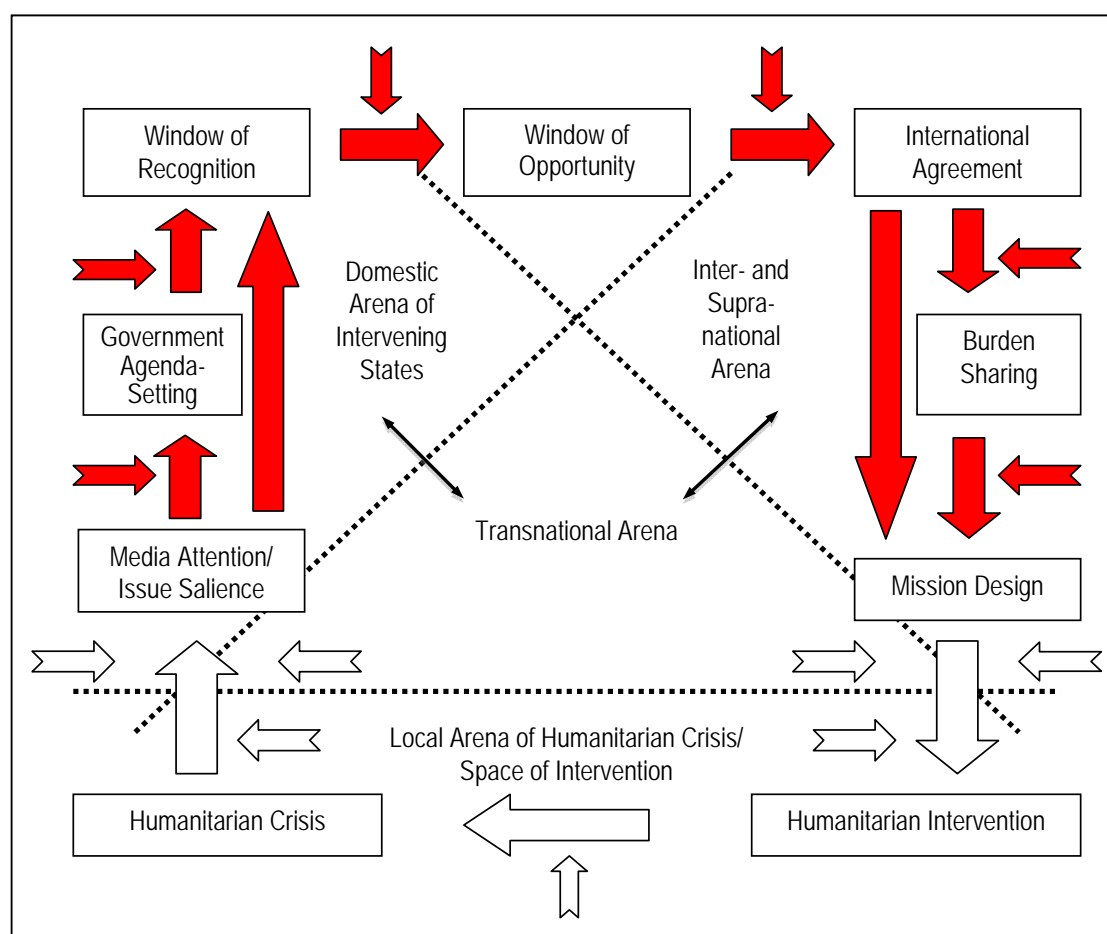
Window of Recognition

Window of Opportunity

International Agreement

Domestic Arena of Intervening States

Inter- and Supranational Arena

Government Agenda-Setting

Burden Sharing

Transnational Arena

Media Attention/ Issue Salience

Mission Design

Local Arena of Humanitarian Crisis/ Space of Intervention

Humanitarian Crisis

Humanitarian Intervention